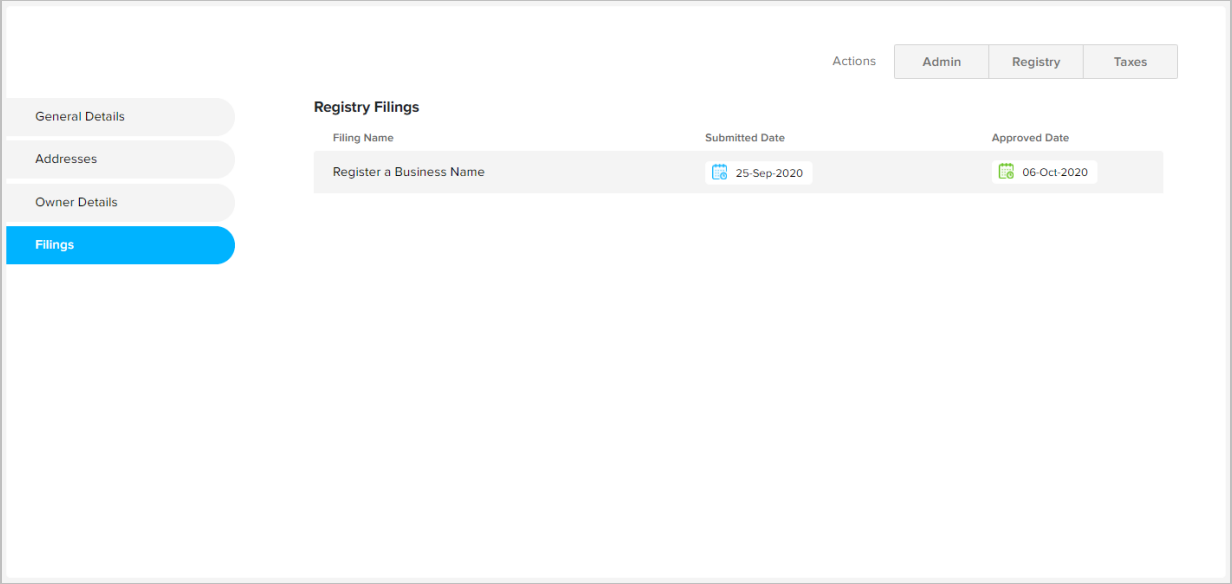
Actions Admin Registry Taxes

General Details

Addresses

Owner Details

Filings

Registry Filings

| Filing Name | Submitted Date | Approved Date |
|---|---|---|
| Register a Business Name | 25-Sep-2020 | 06-Oct-2020 |